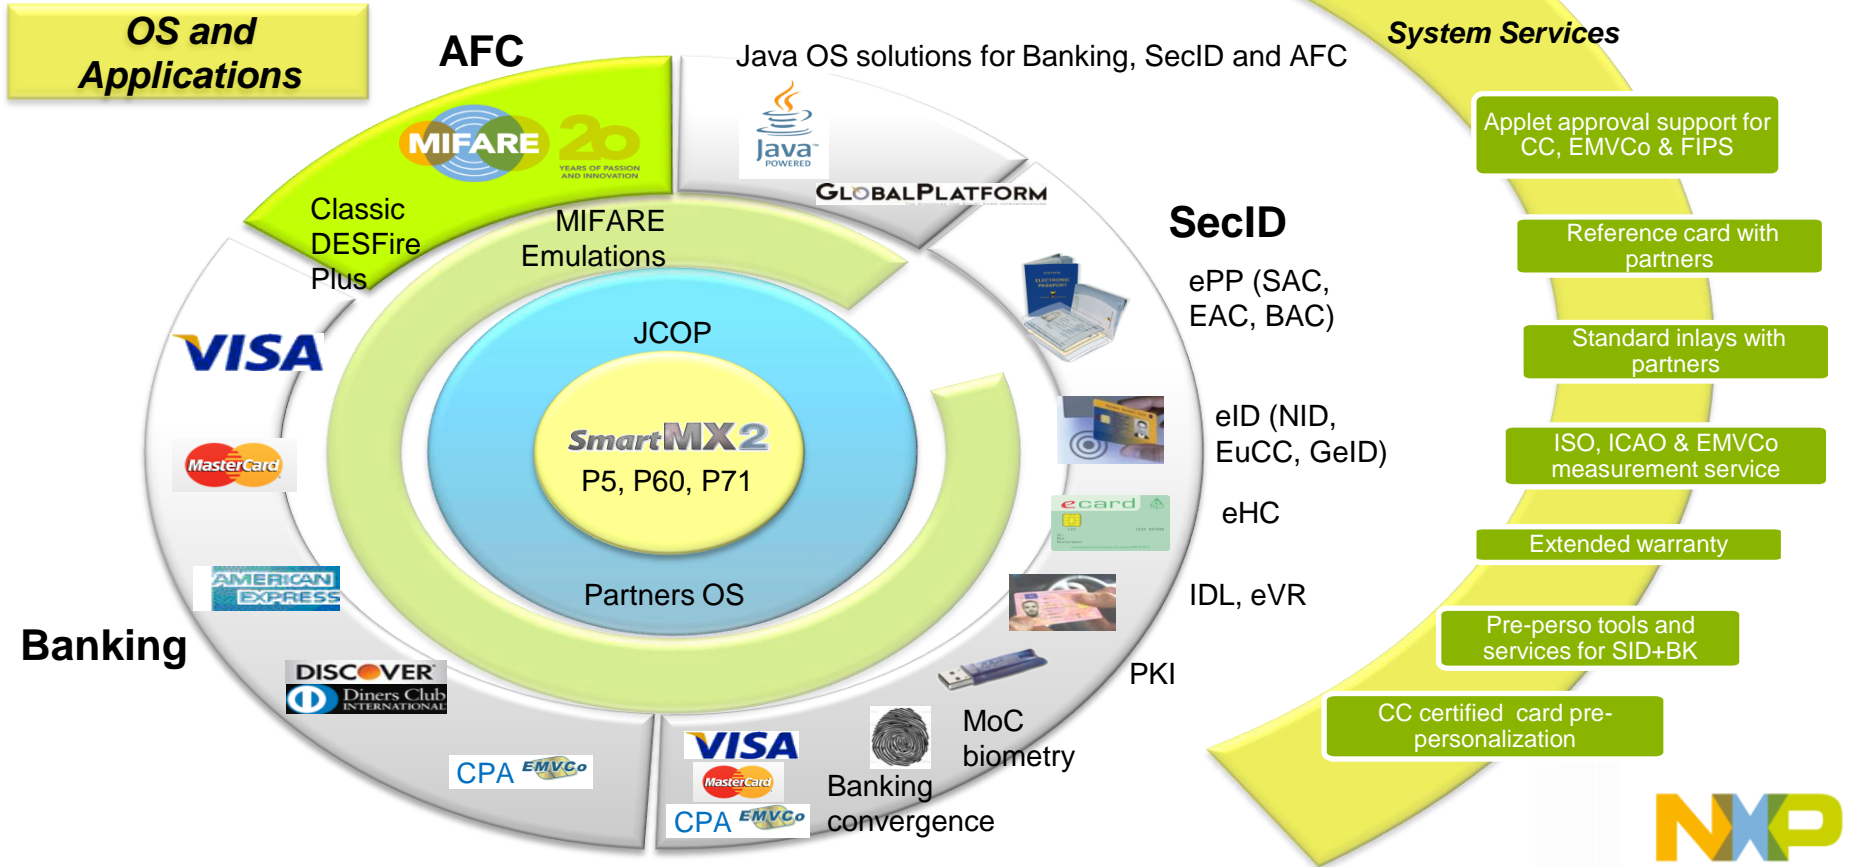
OS and Applications

AFC

Java OS solutions for Banking, SecID and AFC

System Services

MIFARE 20 YEARS OF PASSION AND INNOVATION

Java POWERED

GLOBALPLATFORM

Classic DESFire Plus

MIFARE Emulations

SecID

ePP (SAC, EAC, BAC)

JCOP

VISA

SmartMX2
P5, P60, P71

eID (NID, EuCC, GeID)

MasterCard

ecard

eHC

AMERICAN EXPRESS

Partners OS

IDL, eVR

Banking

DISCOVER

Diners Club INTERNATIONAL

PKI

MoC biometry

CPA EMVCo

VISA

MasterCard

CPA EMVCo

Banking convergence

Applet approval support for CC, EMVCo & FIPS

Reference card with partners

Standard inlays with partners

ISO, ICAO & EMVCo measurement service

Extended warranty

Pre-perso tools and services for SID+BK

CC certified card pre-personalization

NXP